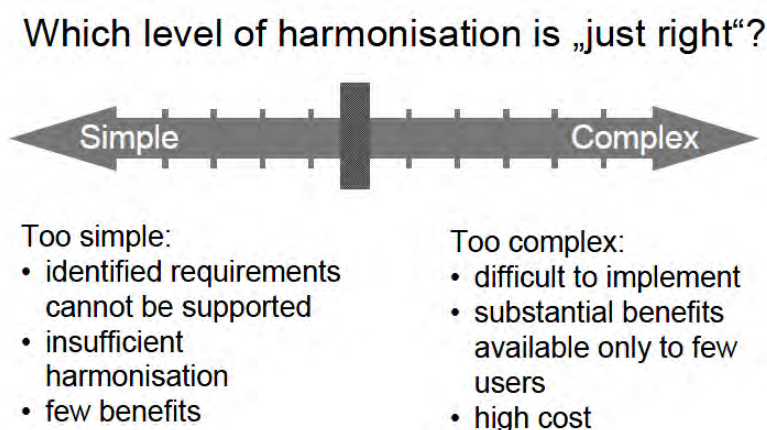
Which level of harmonisation is „just right“?

Simple

Complex

Too simple:
• identified requirements cannot be supported
• insufficient harmonisation
• few benefits

Too complex:
• difficult to implement
• substantial benefits available only to few users
• high cost